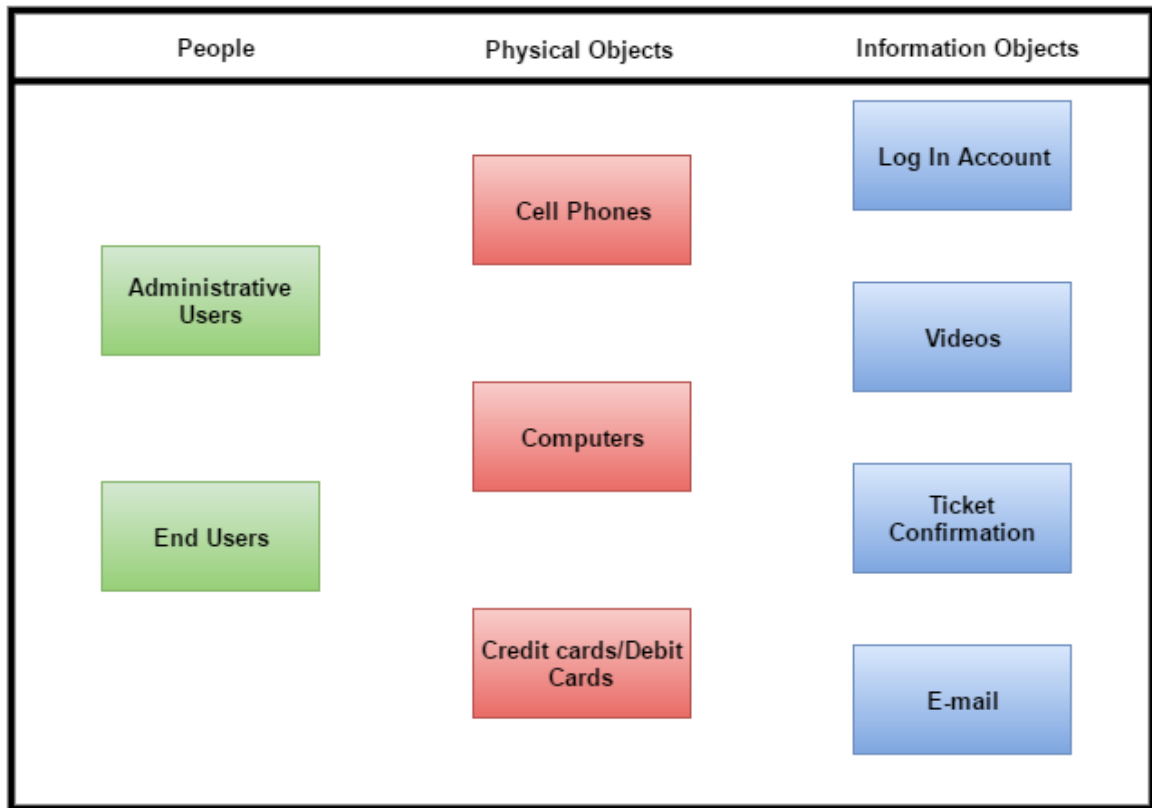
| People | Physical Objects | Information Objects |
|---|---|---|
| Administrative Users | Cell Phones | Log In Account |
| End Users | Computers | Videos |
| | Credit cards/Debit Cards | Ticket Confirmation |
| | | E-mail |